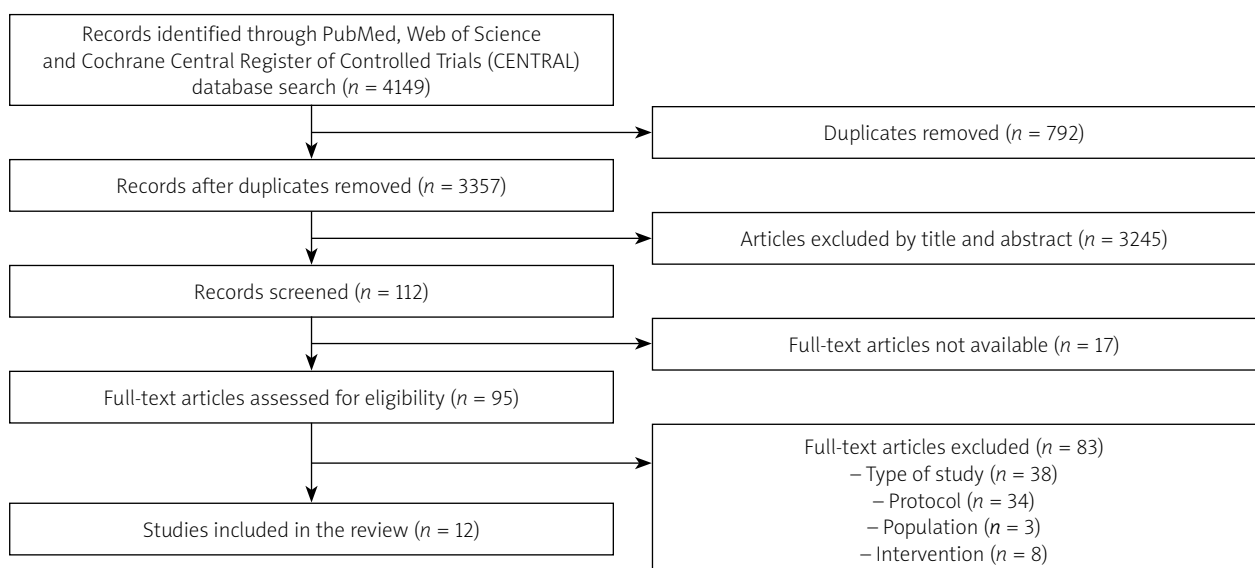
Records identified through PubMed, Web of Science and Cochrane Central Register of Controlled Trials (CENTRAL) database search ($n$ = 4149)

Duplicates removed ($n$ = 792)

Records after duplicates removed ($n$ = 3357)

Articles excluded by title and abstract ($n$ = 3245)

Records screened ($n$ = 112)

Full-text articles not available ($n$ = 17)

Full-text articles assessed for eligibility ($n$ = 95)

Full-text articles excluded ($n$ = 83)
– Type of study ($n$ = 38)
– Protocol ($n$ = 34)
– Population ($n$ = 3)
– Intervention ($n$ = 8)

Studies included in the review ($n$ = 12)